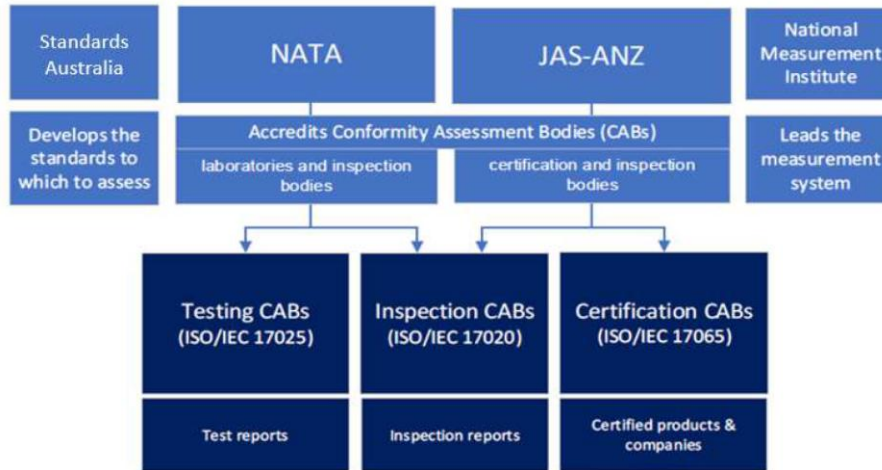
Standards Australia

NATA

JAS-ANZ

National Measurement Institute

Develops the standards to which to assess

Accredits Conformity Assessment Bodies (CABs)

laboratories and inspection bodies

certification and inspection bodies

Leads the measurement system

Testing CABs (ISO/IEC 17025)

Inspection CABs (ISO/IEC 17020)

Certification CABs (ISO/IEC 17065)

Test reports

Inspection reports

Certified products & companies